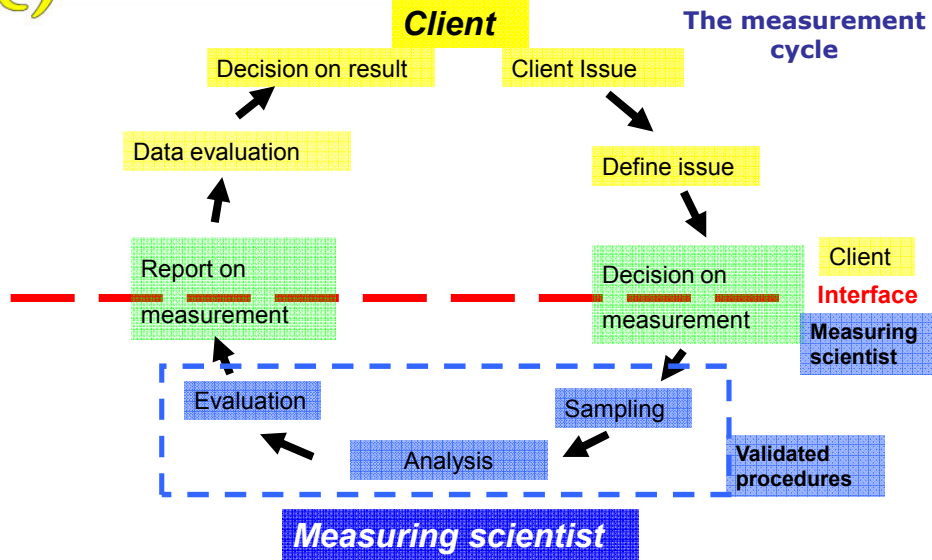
Client

The measurement cycle

Decision on result

Client Issue

Data evaluation

Define issue

Report on measurement

Decision on measurement

Client

Interface

Measuring scientist

Evaluation

Sampling

Analysis

Validated procedures

Measuring scientist